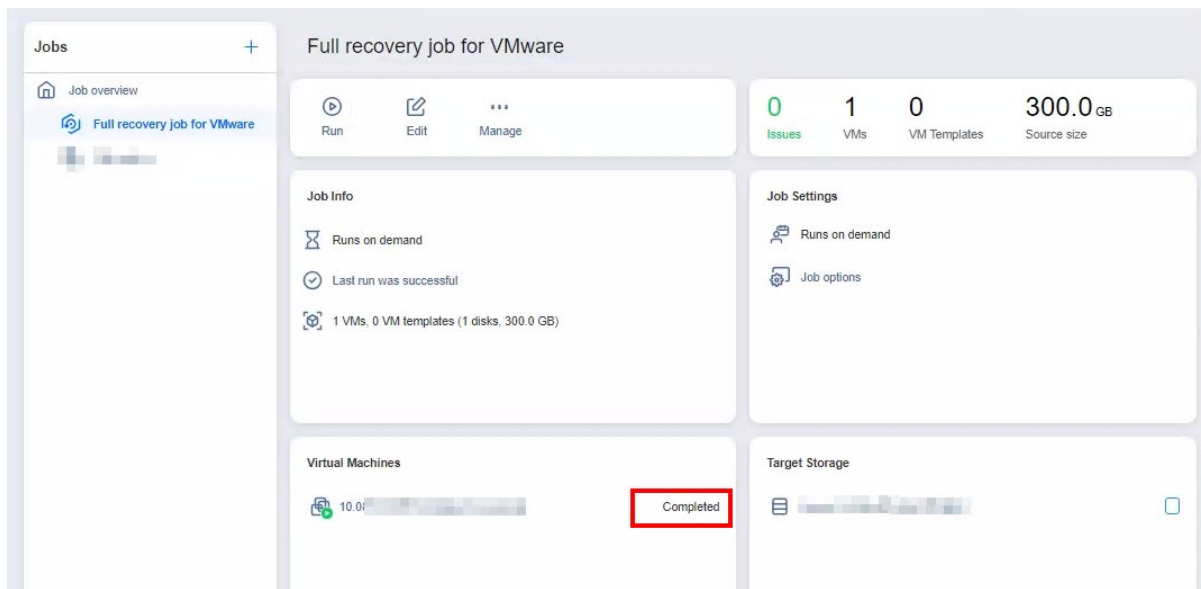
Jobs +

Job overview

Full recovery job for VMware

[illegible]

Full recovery job for VMware

Run Edit Manage

0 Issues

1 VMs

0 VM Templates

300.0 GB Source size

Job Info

Runs on demand

Last run was successful

1 VMs, 0 VM templates (1 disks, 300.0 GB)

Job Settings

Runs on demand

Job options

Virtual Machines

10.0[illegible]

Completed

Target Storage

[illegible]